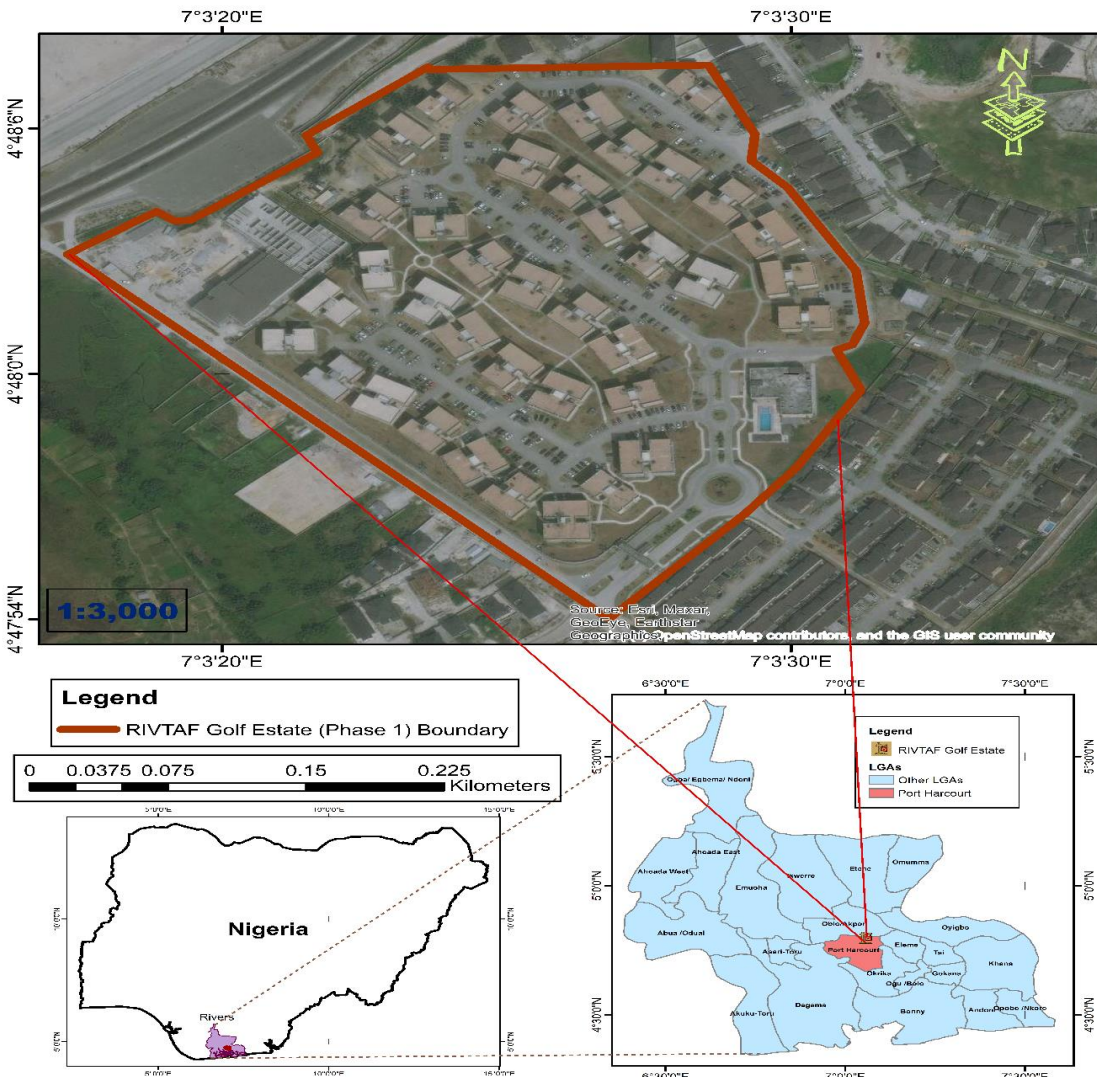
7°3'20"E
7°3'30"E
4°48'6"N
4°48'0"N
4°47'54"N
N
1:3,000
Source: Esri, Maxar, GeoEye, Earthstar Geographics, OpenStreetMap contributors, and the GIS user community
7°3'20"E
7°3'30"E

Legend
RIVTAF Golf Estate (Phase 1) Boundary
0 0.0375 0.075 0.15 0.225 Kilometers

5°0'0"E
10°0'0"E
15°0'0"E
10°0'0"N
5°0'0"N
Nigeria
Rivers
5°0'0"E
10°0'0"E
15°0'0"E
10°0'0"N
5°0'0"N

6°30'0"E
7°0'0"E
7°30'0"E
Legend
RIVTAF Golf Estate
LGAs
Other LGAs
Port Harcourt
5°30'0"N
5°0'0"N
4°30'0"N
Ogba/ Egbema/ Ndoni
Ahoada East
Ahoada West
Ikwerre
Etche
Omumma
Emuoha
Obio/Akpor
Oyigbo
Abua /Odual
Asari-Toru
Port Harcourt
Eleme
Tai
Khana
Okrika
Gokana
Ogu /Bolo
Degema
Akuku-Toru
Bonny
Andoni
Opobo /Nkoro
6°30'0"E
7°0'0"E
7°30'0"E
5°30'0"N
5°0'0"N
4°30'0"N